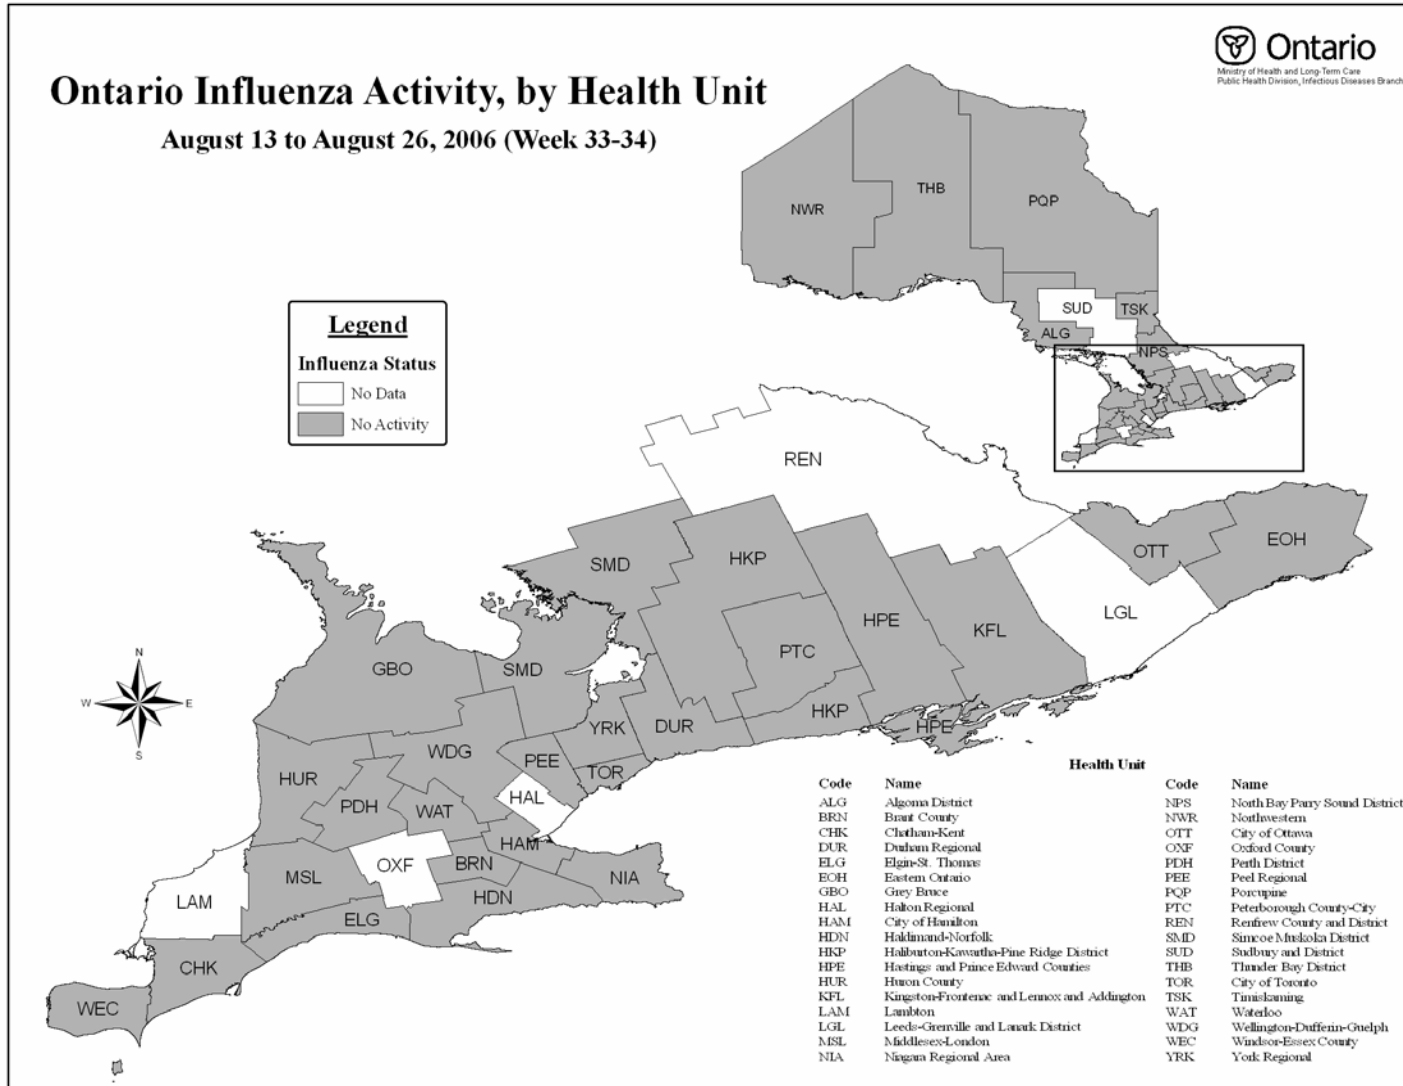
Ontario Influenza Activity, by Health Unit

August 13 to August 26, 2006 (Week 33-34)

Ontario
Ministry of Health and Long-Term Care
Public Health Division, Infectious Diseases Branch

Legend
Influenza Status
No Data
No Activity

NWR
THB
PQP
SUD
TSK
ALG
NPS
REN
OTT
EOH
SMD
HKP
LGL
HPE
KFL
PTC
GBO
SMD
YRK
DUR
HKP
HPE
PEE
WDG
HUR
TOR
PDH
WAT
HAL
HAM
OXF
BRN
MSL
NIA
LAM
HDN
ELG
CHK
WEC

N
W
E
S

Health Unit

| Code | Name | Code | Name |
|---|---|---|---|
| ALG | Algoma District | NPS | North Bay Parry Sound District |
| BRN | Brant County | NWR | Northwestern |
| CHK | Chatham-Kent | OTT | City of Ottawa |
| DUR | Durham Regional | OXF | Oxford County |
| ELG | Elgin-St. Thomas | PDH | Perth District |
| EOH | Eastern Ontario | PEE | Peel Regional |
| GBO | Grey Bruce | PQP | Porcupine |
| HAL | Halton Regional | PTC | Peterborough County-City |
| HAM | City of Hamilton | REN | Renfrew County and District |
| HDN | Haldimand-Norfolk | SMD | Simcoe Muskoka District |
| HKP | Haliburton-Kawartha-Pine Ridge District | SUD | Sudbury and District |
| HPE | Hastings and Prince Edward Counties | THB | Thunder Bay District |
| HUR | Huron County | TOR | City of Toronto |
| KFL | Kingston-Frontenac and Lennox and Addington | TSK | Timiskaming |
| LAM | Lambton | WAT | Waterloo |
| LGL | Leeds-Grenville and Lanark District | WDG | Wellington-Dufferin-Guelph |
| MSL | Middlesex-London | WEC | Windsor-Essex County |
| NIA | Niagara Regional Area | YRK | York Regional |